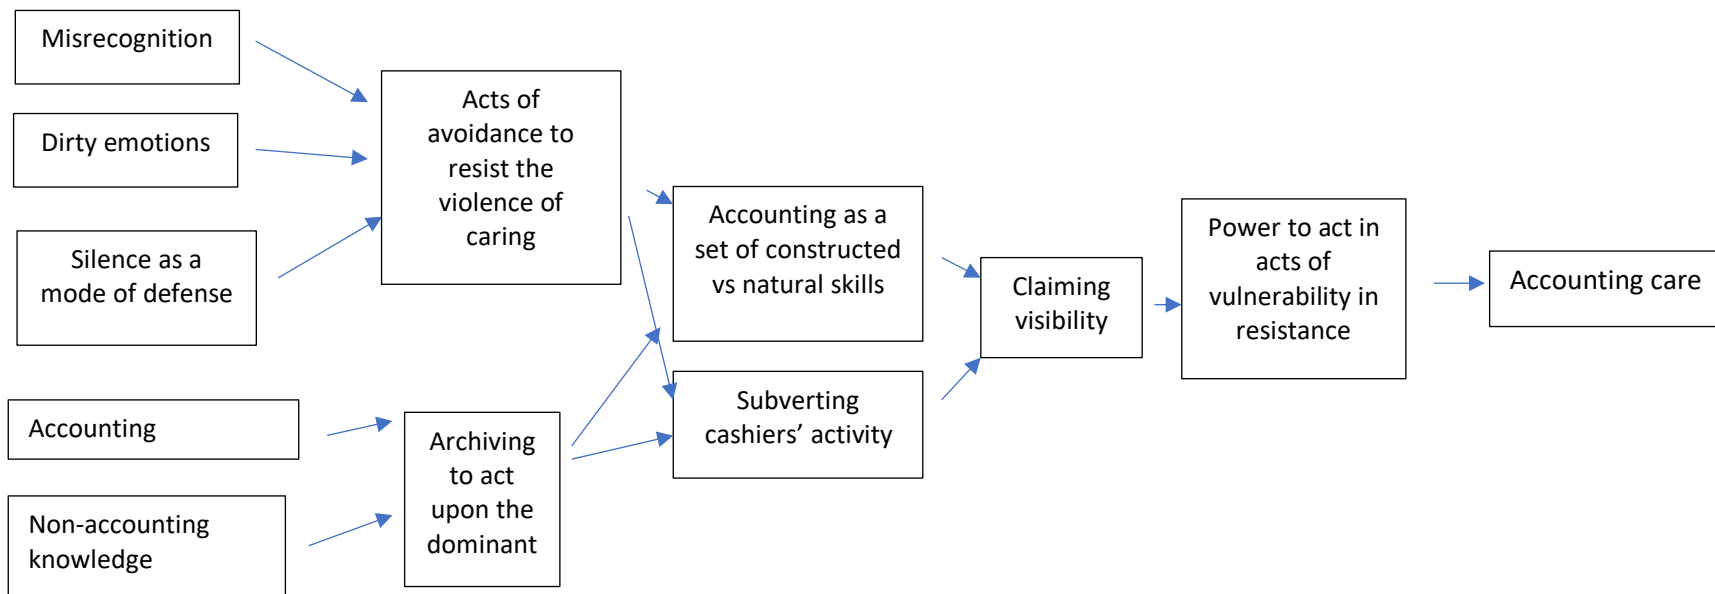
Misrecognition

Dirty emotions

Silence as a mode of defense

Acts of avoidance to resist the violence of caring

Accounting

Non-accounting knowledge

Archiving to act upon the dominant

Accounting as a set of constructed vs natural skills

Subverting cashiers' activity

Claiming visibility

Power to act in acts of vulnerability in resistance

Accounting care